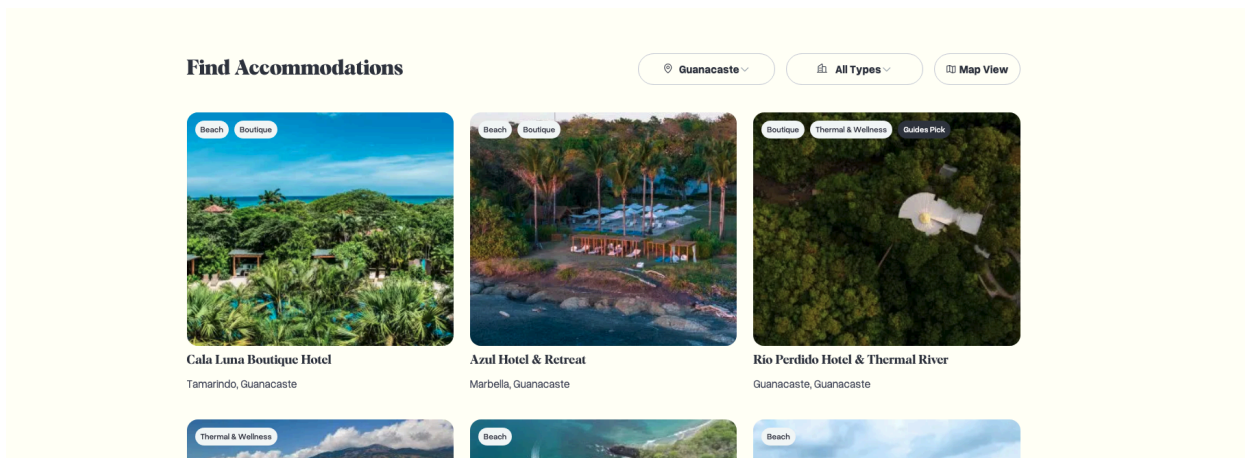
Find Accommodations

Guanacaste

All Types

Map View

Beach
Boutique

Cala Luna Boutique Hotel

Tamarindo, Guanacaste

Beach
Boutique

Azul Hotel & Retreat

Marbella, Guanacaste

Boutique
Thermal & Wellness
Guides Pick

Rio Perdido Hotel & Thermal River

Guanacaste, Guanacaste

Thermal & Wellness

Beach

Beach